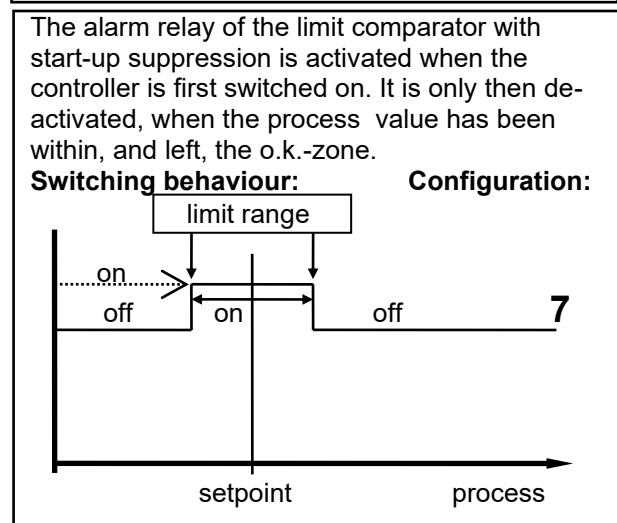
The alarm relay of the limit comparator with start-up suppression is activated when the controller is first switched on. It is only then deactivated, when the process value has been within, and left, the o.k.-zone.

**Switching behaviour:** **Configuration:**

limit range

on

off

on

off

**7**

setpoint

process